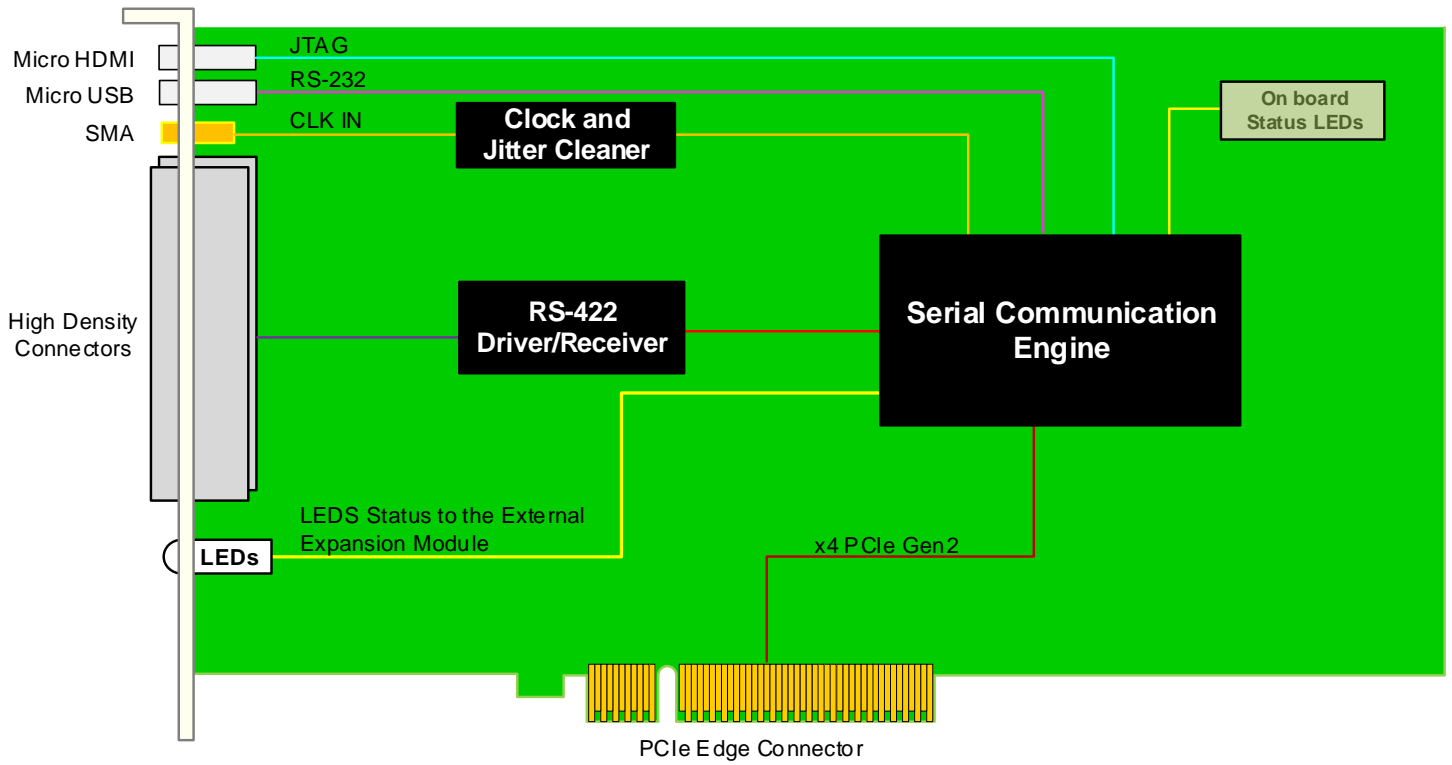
Micro HDMI
Micro USB
SMA
JTAG
RS-232
CLK IN
Clock and Jitter Cleaner
On board Status LEDs
High Density Connectors
RS-422 Driver/Receiver
Serial Communication Engine
LEDS Status to the External Expansion Module
LEDs
x4 PCIe Gen2
PCIe Edge Connector